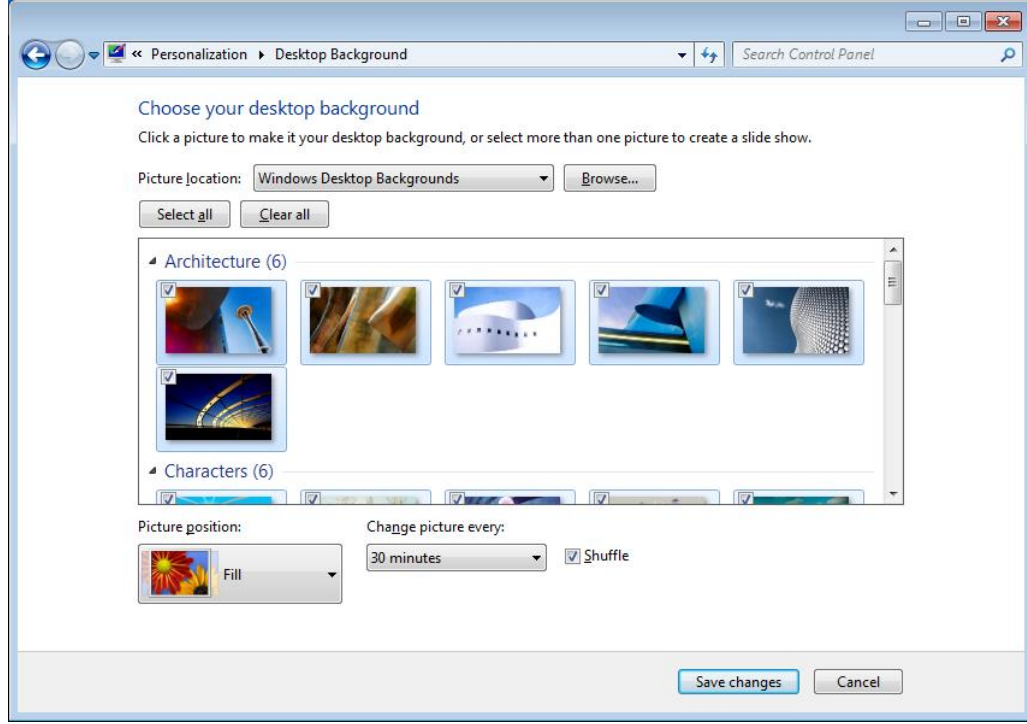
« Personalization ▸ Desktop Background

Search Control Panel

Choose your desktop background

Click a picture to make it your desktop background, or select more than one picture to create a slide show.

Picture location: Windows Desktop Backgrounds

Browse...

Select all

Clear all

Architecture (6)

Characters (6)

Picture position:

Fill

Change picture every:

30 minutes

Shuffle

Save changes

Cancel